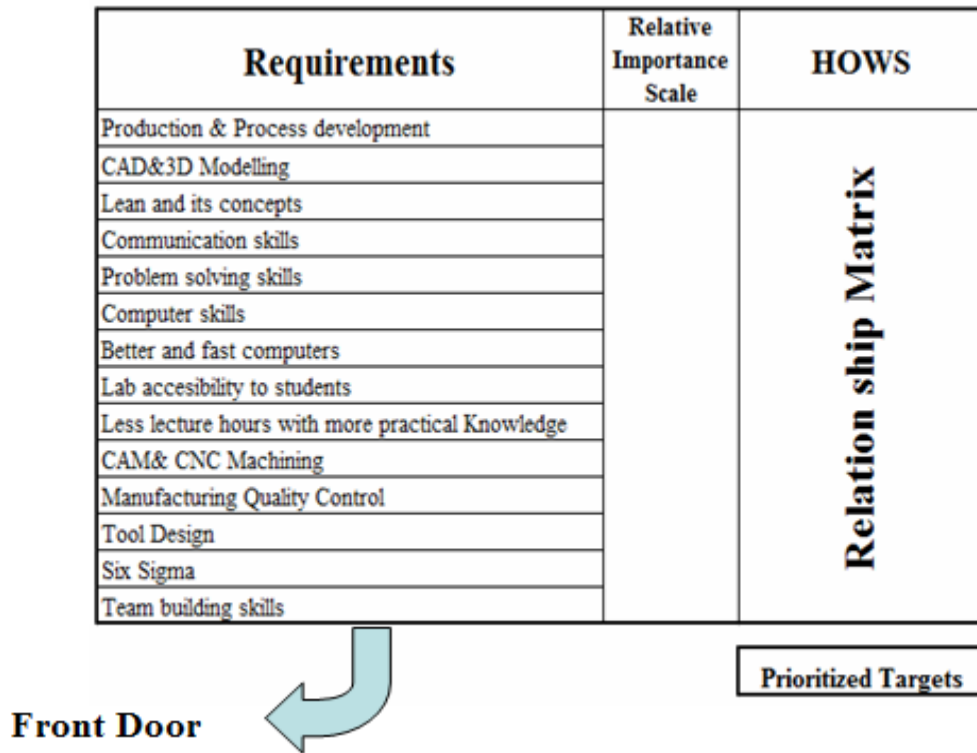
| Requirements | Relative Importance Scale | HOWS |
|---|---|---|
| Production & Process development | | Relation ship Matrix |
| CAD&3D Modelling | | |
| Lean and its concepts | | |
| Communication skills | | |
| Problem solving skills | | |
| Computer skills | | |
| Better and fast computers | | |
| Lab accesibility to students | | |
| Less lecture hours with more practical Knowledge | | |
| CAM& CNC Machining | | |
| Manufacturing Quality Control | | |
| Tool Design | | |
| Six Sigma | | |
| Team building skills | | |

Prioritized Targets

Front Door